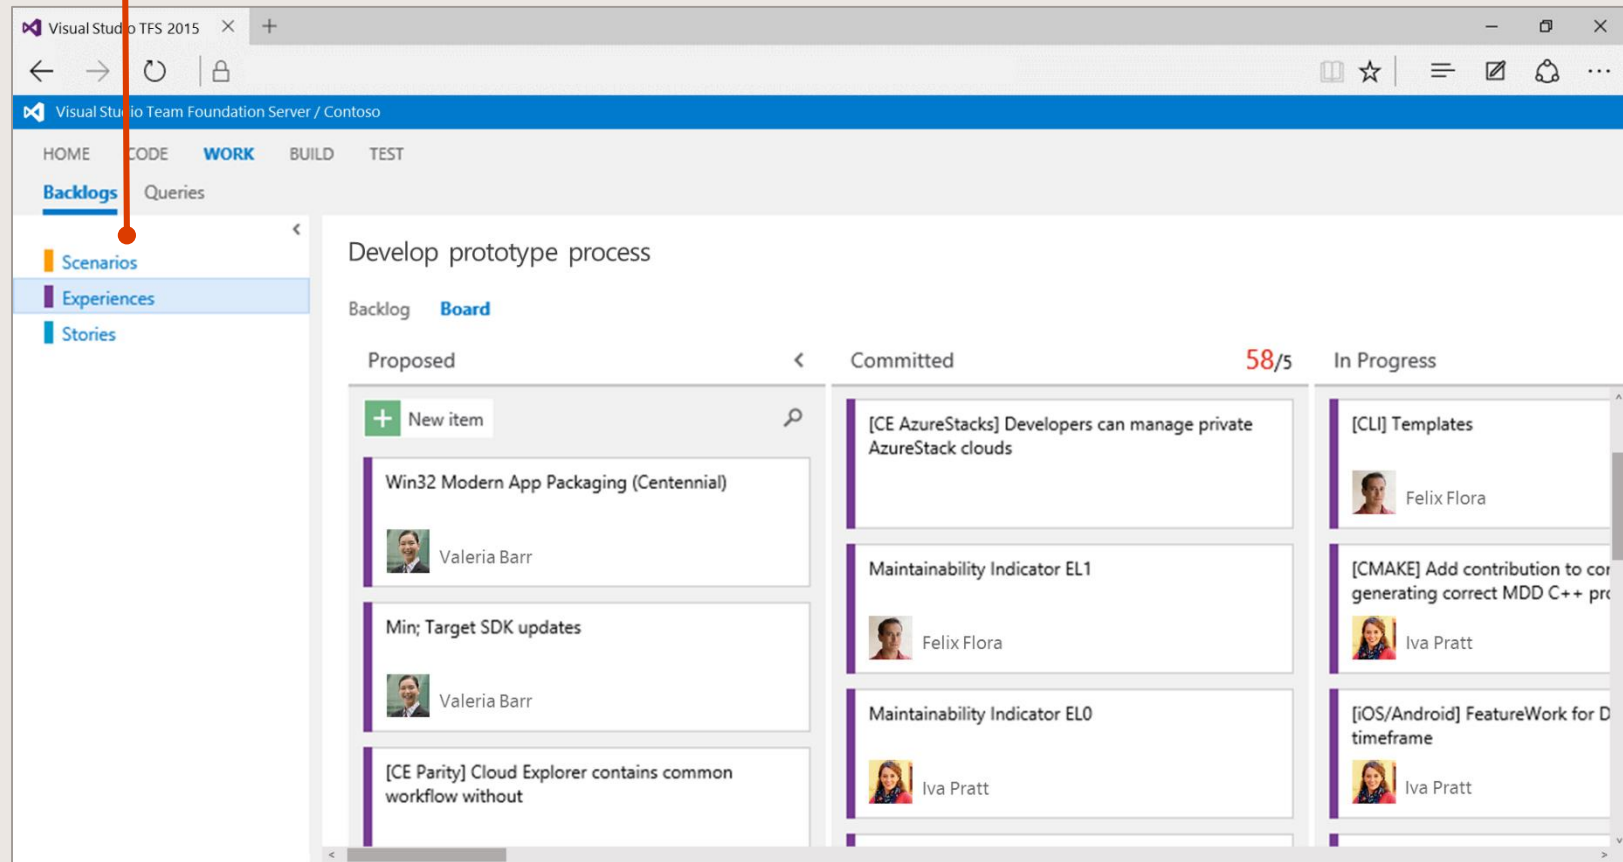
Visual Stud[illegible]o TFS 2015

Visual Stu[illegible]io Team Foundation Server / Contoso

HOME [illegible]ODE WORK BUILD TEST

Backlogs Queries

Scenarios
Experiences
Stories

Develop prototype process

Backlog Board

Proposed

New item

Win32 Modern App Packaging (Centennial)
Valeria Barr

Min; Target SDK updates
Valeria Barr

[CE Parity] Cloud Explorer contains common workflow without

Committed 58/5

[CE AzureStacks] Developers can manage private AzureStack clouds

Maintainability Indicator EL1
Felix Flora

Maintainability Indicator EL0
Iva Pratt

In Progress

[CLI] Templates
Felix Flora

[CMAKE] Add contribution to co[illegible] generating correct MDD C++ pr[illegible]
Iva Pratt

[iOS/Android] FeatureWork for D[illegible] timeframe
Iva Pratt